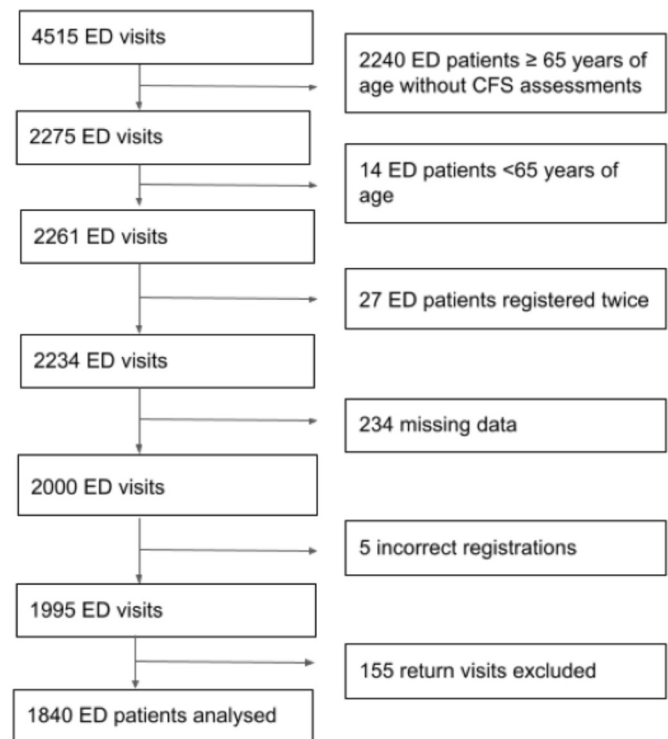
4515 ED visits

2240 ED patients ≥ 65 years of age without CFS assessments

2275 ED visits

14 ED patients <65 years of age

2261 ED visits

27 ED patients registered twice

2234 ED visits

234 missing data

2000 ED visits

5 incorrect registrations

1995 ED visits

155 return visits excluded

1840 ED patients analysed